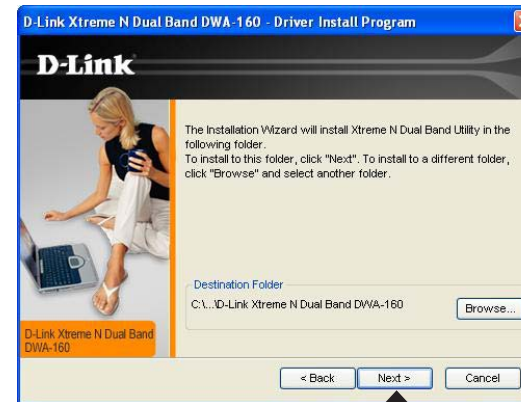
D-Link Xtreme N Dual Band DWA-160 - Driver Install Program

D-Link

The Installation Wizard will install Xtreme N Dual Band Utility in the following folder.
To install to this folder, click "Next". To install to a different folder, click "Browse" and select another folder.

Destination Folder
C:\...\D-Link Xtreme N Dual Band DWA-160

Browse...

D-Link Xtreme N Dual Band DWA-160

< Back

Next >

Cancel